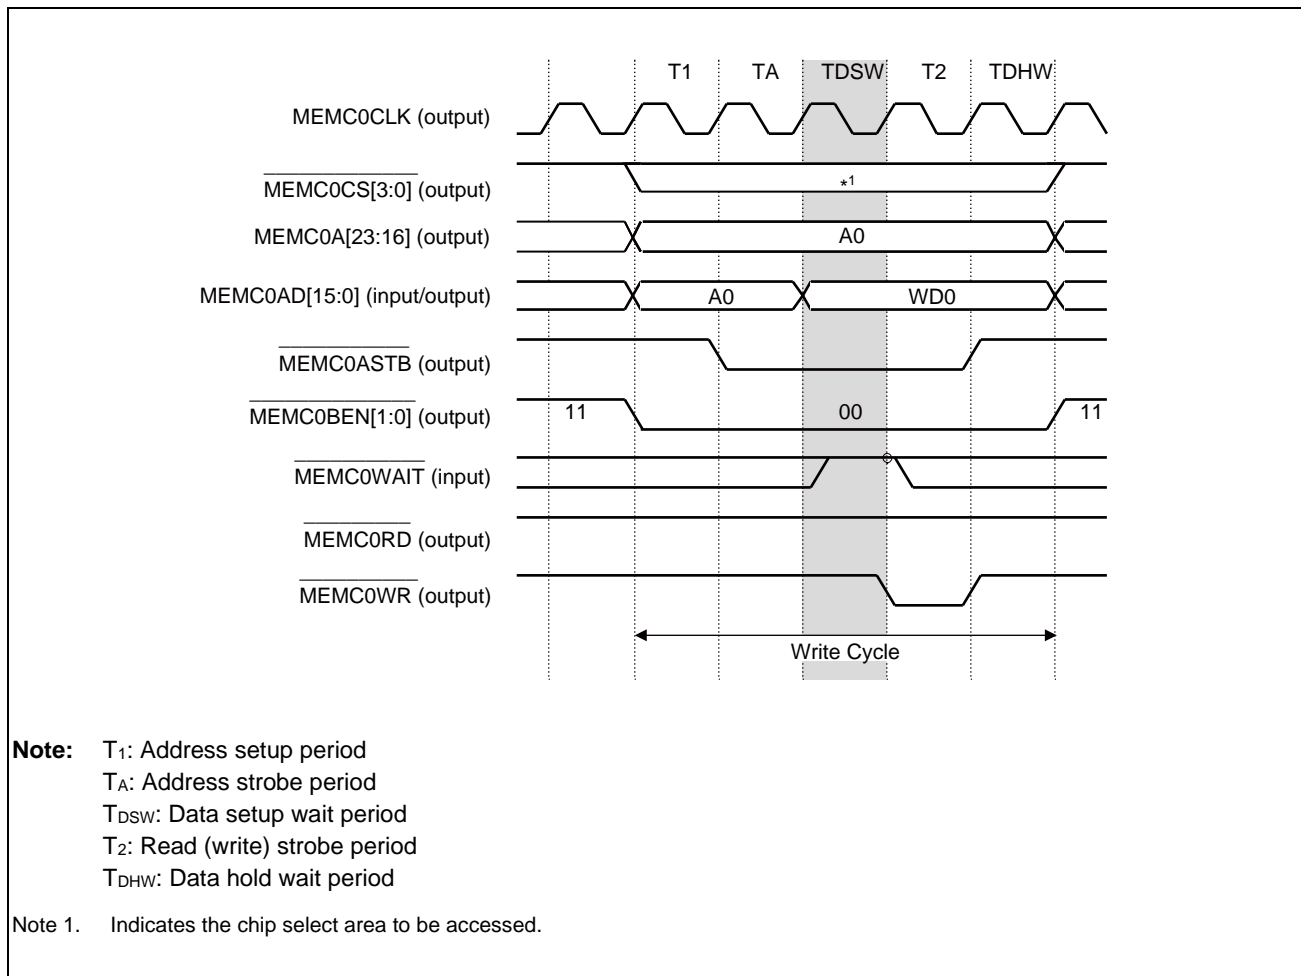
T1 TA TDSW T2 TDHW

MEMC0CLK (output)

$\overline{\text{MEMC0CS[3:0]}}$ (output)

*1

MEMC0A[23:16] (output)

A0

MEMC0AD[15:0] (input/output)

A0

WD0

$\overline{\text{MEMC0ASTB}}$ (output)

$\overline{\text{MEMC0BEN[1:0]}}$ (output)

11

00

11

$\overline{\text{MEMC0WAIT}}$ (input)

$\overline{\text{MEMC0RD}}$ (output)

$\overline{\text{MEMC0WR}}$ (output)

Write Cycle

**Note:** $T_1$: Address setup period
$T_A$: Address strobe period
$T_{DSW}$: Data setup wait period
$T_2$: Read (write) strobe period
$T_{DHW}$: Data hold wait period

Note 1. Indicates the chip select area to be accessed.